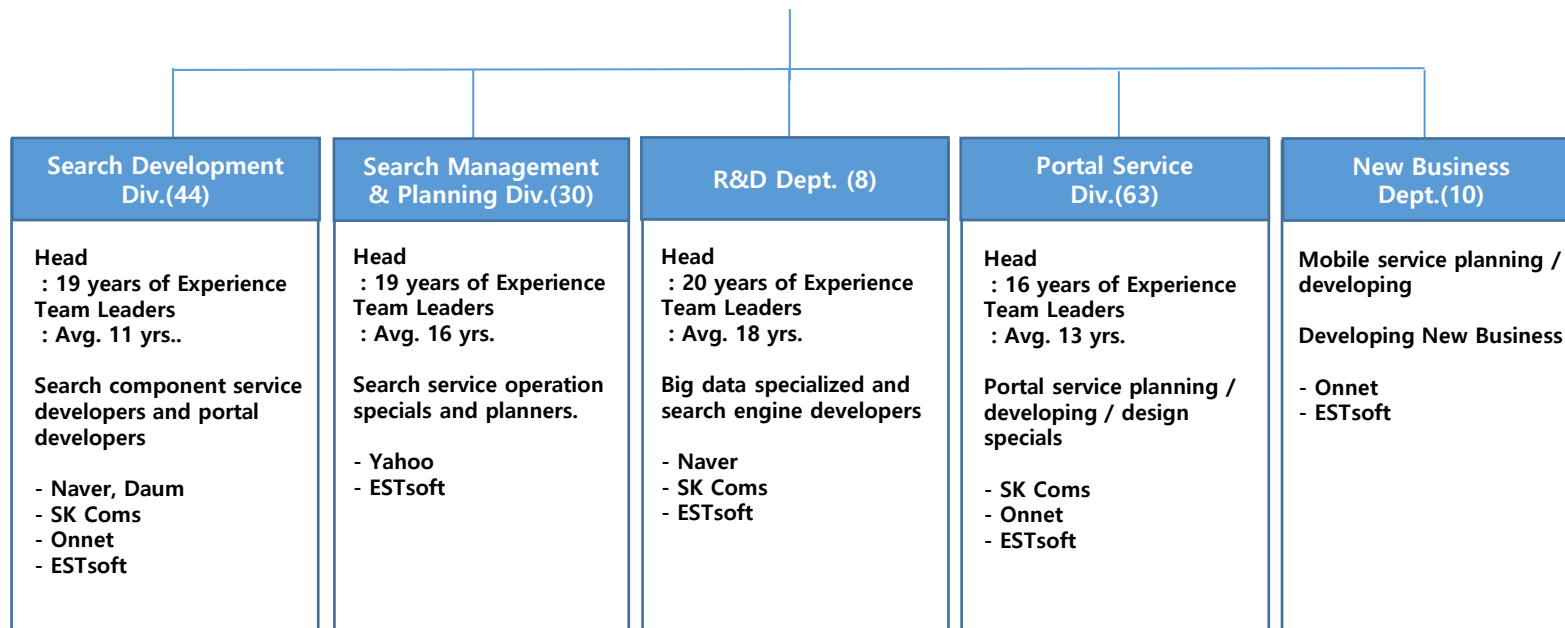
Search Development Div.(44)

Head
: 19 years of Experience
Team Leaders
: Avg. 11 yrs..

Search component service developers and portal developers

- Naver, Daum
- SK Coms
- Onnet
- ESTsoft

Search Management & Planning Div.(30)

Head
: 19 years of Experience
Team Leaders
: Avg. 16 yrs.

Search service operation specials and planners.

- Yahoo
- ESTsoft

R&D Dept. (8)

Head
: 20 years of Experience
Team Leaders
: Avg. 18 yrs.

Big data specialized and search engine developers

- Naver
- SK Coms
- ESTsoft

Portal Service Div.(63)

Head
: 16 years of Experience
Team Leaders
: Avg. 13 yrs.

Portal service planning / developing / design specials

- SK Coms
- Onnet
- ESTsoft

New Business Dept.(10)

Mobile service planning / developing

Developing New Business

- Onnet
- ESTsoft